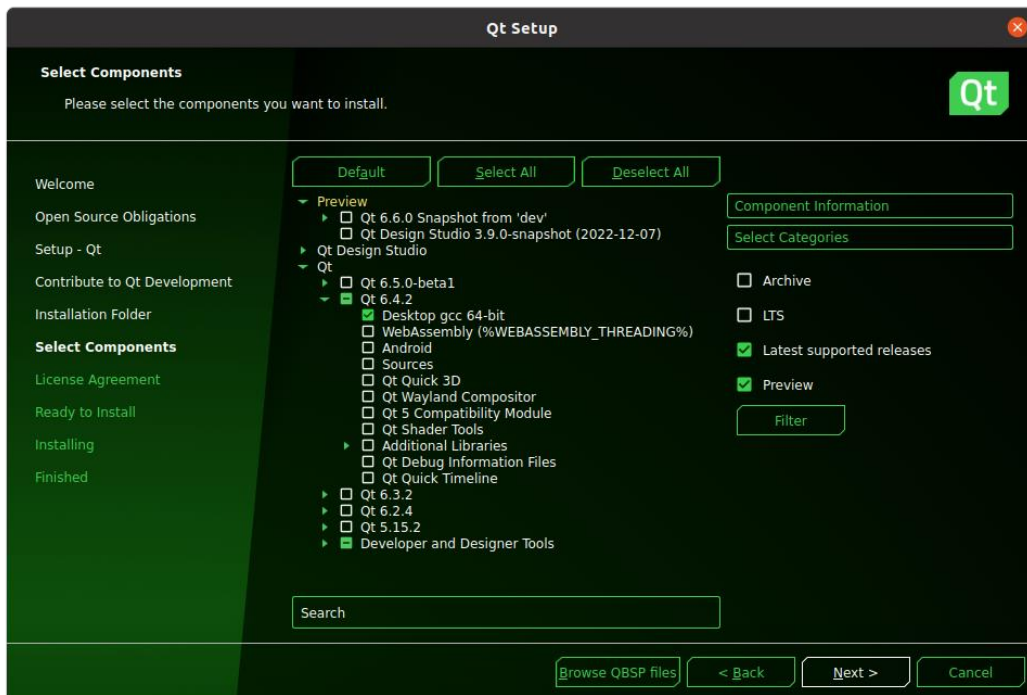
Qt Setup

Select Components

Please select the components you want to install.

Qt

Welcome
Open Source Obligations
Setup - Qt
Contribute to Qt Development
Installation Folder
Select Components
License Agreement
Ready to Install
Installing
Finished

Default
Select All
Deselect All

Preview
Qt 6.6.0 Snapshot from 'dev'
Qt Design Studio 3.9.0-snapshot (2022-12-07)
Qt Design Studio
Qt
Qt 6.5.0-beta1
Qt 6.4.2
Desktop gcc 64-bit
WebAssembly (%WEBASSEMBLY_THREADING%)
Android
Sources
Qt Quick 3D
Qt Wayland Compositor
Qt 5 Compatibility Module
Qt Shader Tools
Additional Libraries
Qt Debug Information Files
Qt Quick Timeline
Qt 6.3.2
Qt 6.2.4
Qt 5.15.2
Developer and Designer Tools

Component Information
Select Categories
Archive
LTS
Latest supported releases
Preview
Filter

Search

Browse QBSP files
< Back
Next >
Cancel